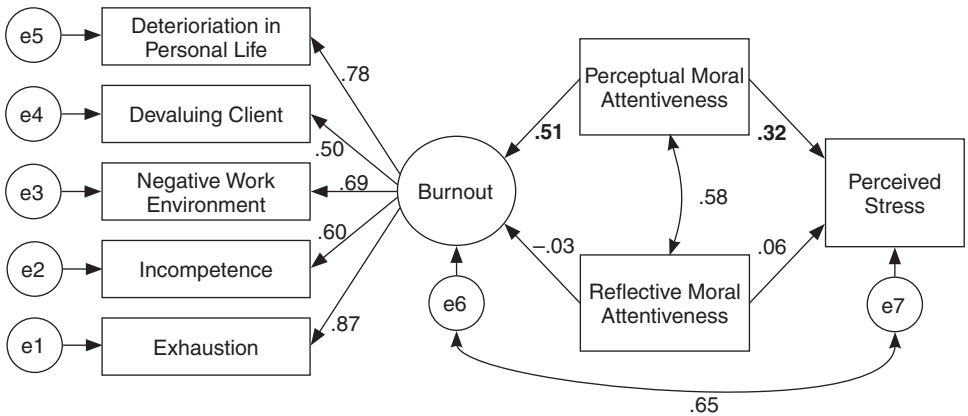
e5
Deterioriation in Personal Life
e4
Devaluing Client
e3
Negative Work Environment
e2
Incompetence
e1
Exhaustion
.78
.50
.69
.60
.87
Burnout
e6
Perceptual Moral Attentiveness
.51
.32
.58
–.03
.06
Reflective Moral Attentiveness
Perceived Stress
e7
.65